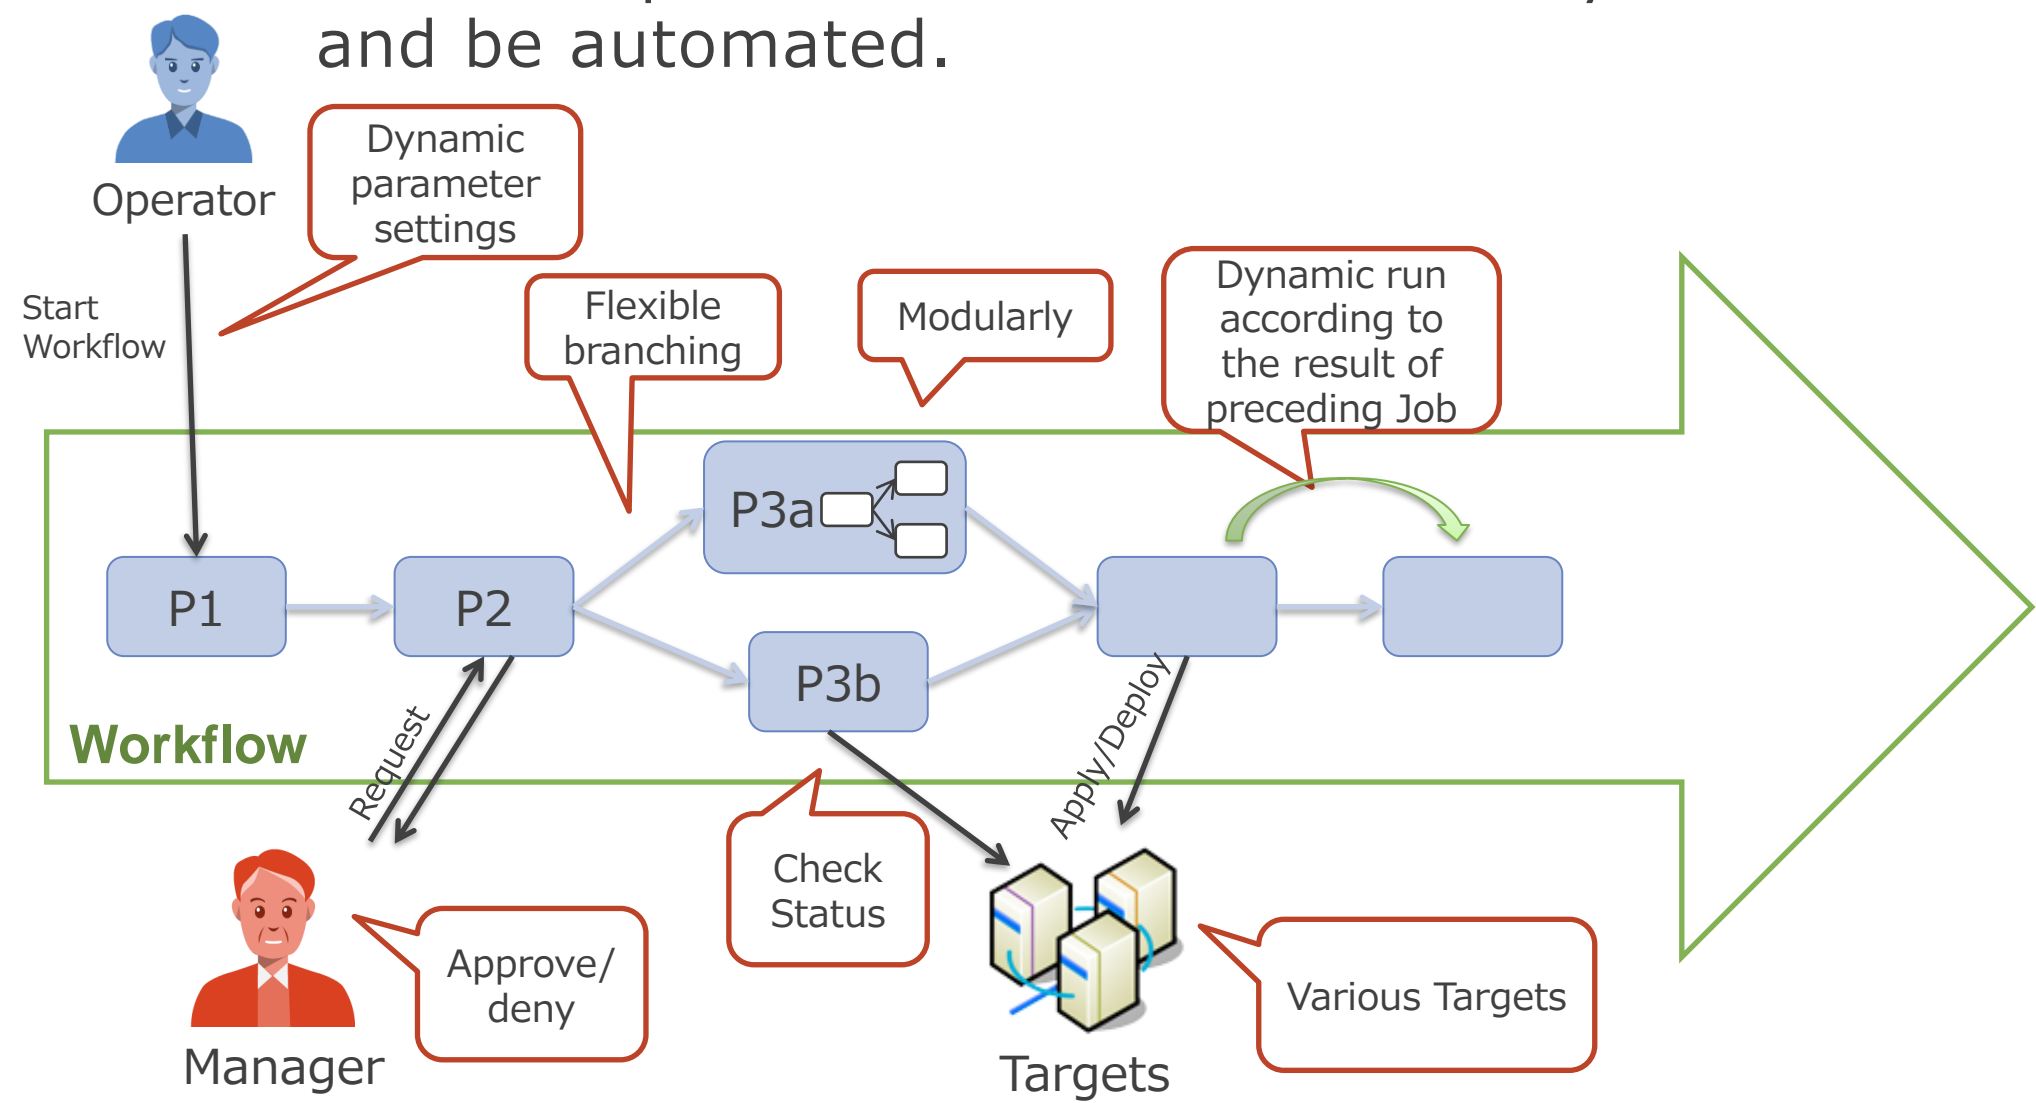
and be automated.

Operator

Dynamic parameter settings

Start Workflow

Flexible branching

Modularly

Dynamic run according to the result of preceding Job

P3a

P1

P2

P3b

Workflow

Request

Apply/Deploy

Check Status

Manager

Approve/ deny

Targets

Various Targets